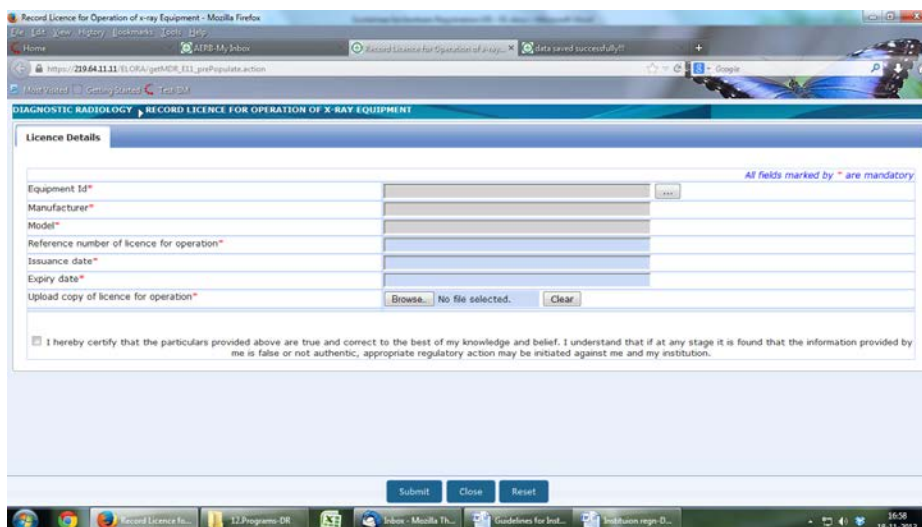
Record Licence for Operation of x-ray Equipment - Mozilla Firefox

File Edit View History Bookmarks Tools Help

Home | AERB-My Inbox | Record Licence for Operation of x-ray... | data saved successfully!!

https://219.64.11.11/ELORA/getMDR_I11_prePopulate.action

Google

Most Visited | Getting Started | Test-DM

DIAGNOSTIC RADIOLOGY › RECORD LICENCE FOR OPERATION OF X-RAY EQUIPMENT

Licence Details

All fields marked by * are mandatory

Equipment Id* ...

Manufacturer*

Model*

Reference number of licence for operation*

Issuance date*

Expiry date*

Upload copy of licence for operation* Browse... No file selected. Clear

I hereby certify that the particulars provided above are true and correct to the best of my knowledge and belief. I understand that if at any stage it is found that the information provided by me is false or not authentic, appropriate regulatory action may be initiated against me and my institution.

Submit | Close | Reset

Record Licence fo... | 12.Programs-DR | Inbox - Mozilla Th... | Guidelines for Inst... | Institution regn-D...

16:56
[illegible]